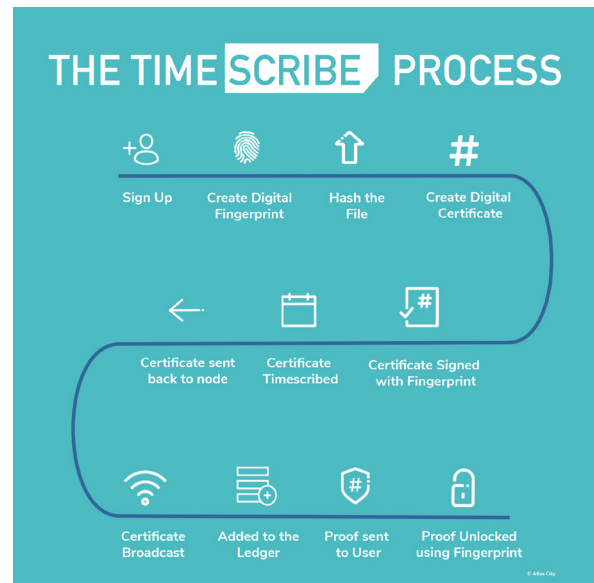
THE TIME SCRIBE PROCESS

Sign Up

Create Digital Fingerprint

Hash the File

#

Create Digital Certificate

Certificate sent back to node

Certificate Timescribed

#

Certificate Signed with Fingerprint

Certificate Broadcast

Added to the Ledger

#

Proof sent to User

Proof Unlocked using Fingerprint

© Atlas City